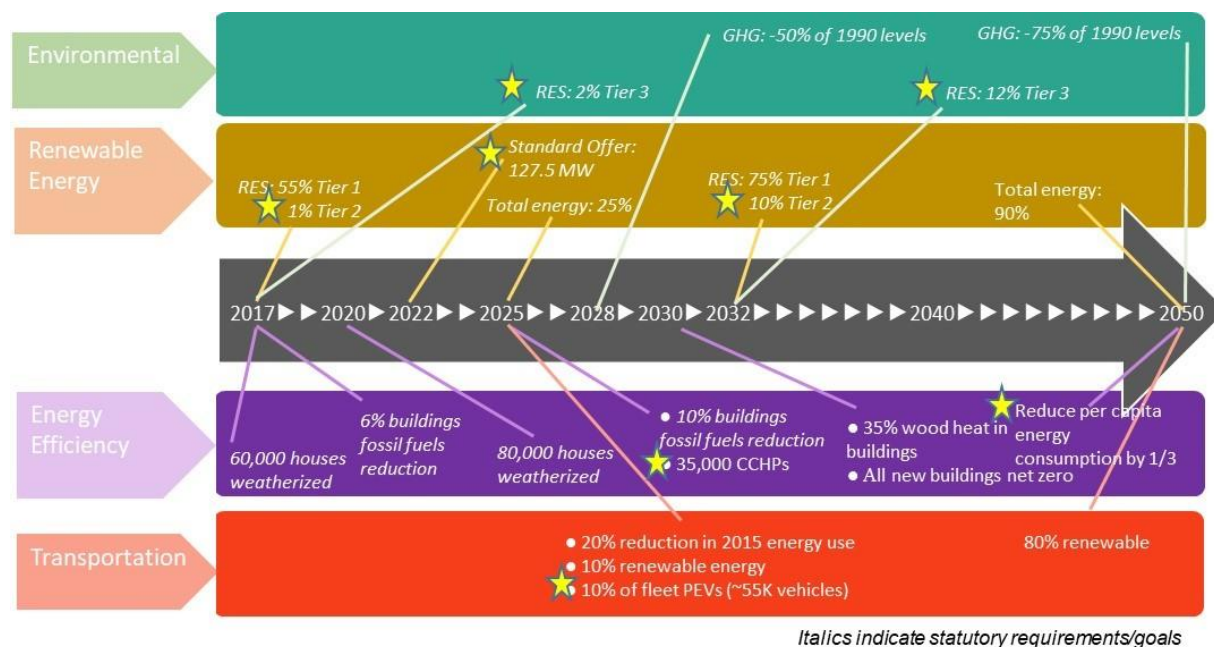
Environmental

GHG: -50% of 1990 levels

GHG: -75% of 1990 levels

RES: 2% Tier 3

RES: 12% Tier 3

Renewable Energy

RES: 55% Tier 1
1% Tier 2

Standard Offer: 127.5 MW

Total energy: 25%

RES: 75% Tier 1
10% Tier 2

Total energy: 90%

2017 ▶ ▶ 2020 ▶ 2022 ▶ ▶ 2025 ▶ ▶ 2028 ▶ 2030 ▶ 2032 ▶ ▶ ▶ ▶ ▶ ▶ ▶ 2040 ▶ ▶ ▶ ▶ ▶ ▶ ▶ ▶ ▶ 2050

Energy Efficiency

60,000 houses weatherized

6% buildings fossil fuels reduction

80,000 houses weatherized

• 10% buildings fossil fuels reduction
• 35,000 CCHPs

• 35% wood heat in buildings
• All new buildings net zero

Reduce per capita energy consumption by 1/3

Transportation

• 20% reduction in 2015 energy use
• 10% renewable energy
• 10% of fleet PEVs (~55K vehicles)

80% renewable

Italics indicate statutory requirements/goals